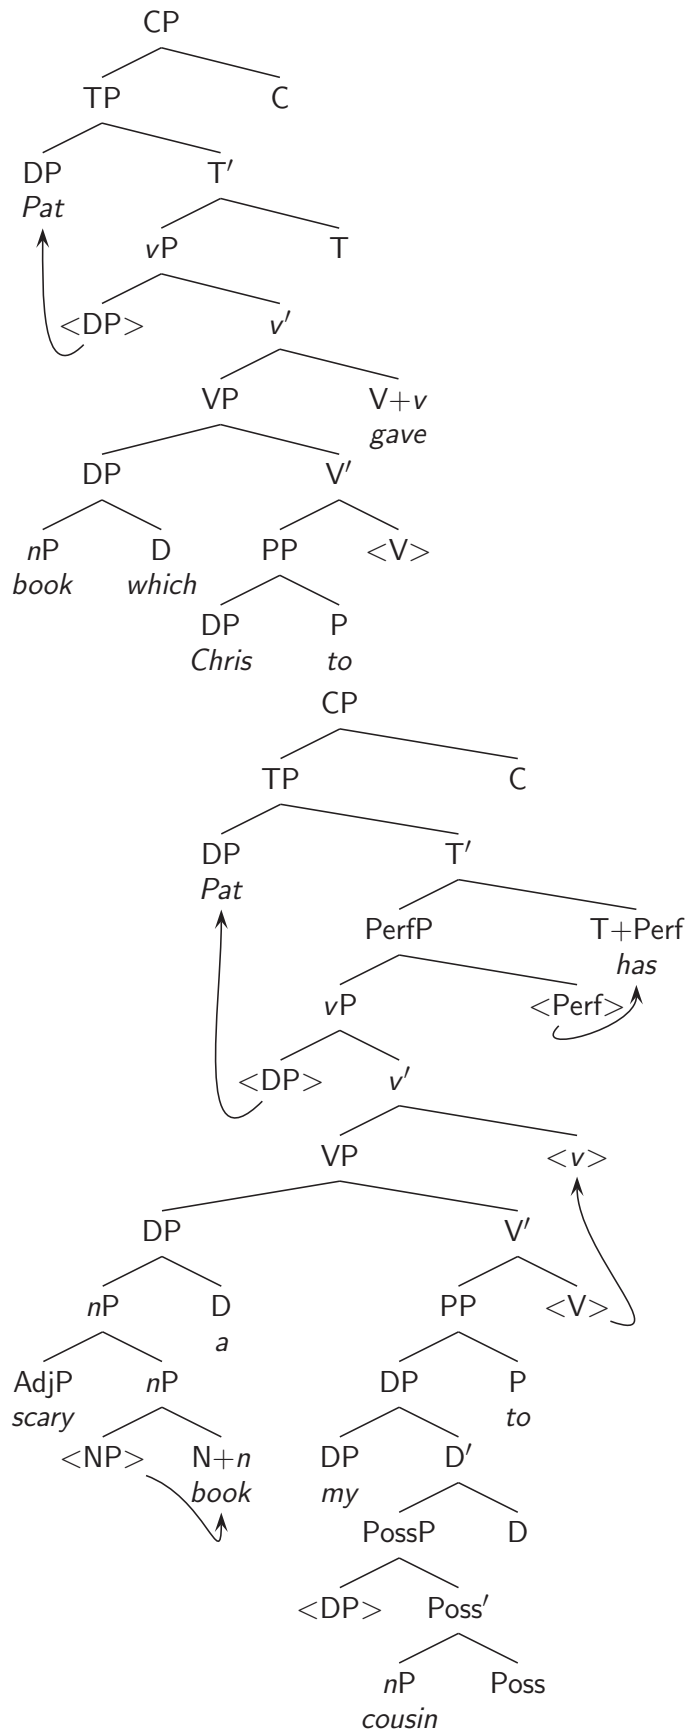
CP
TP C
DP *Pat* T′
*v*P T
<DP> *v*′
VP V+*v* *gave*
DP V′
*n*P *book* D *which* PP <V>
DP *Chris* P *to*

CP
TP C
DP *Pat* T′
PerfP T+Perf *has*
*v*P <Perf>
<DP> *v*′
VP <*v*>
DP V′
*n*P D *a* PP <V>
AdjP *scary* *n*P DP P *to*
<NP> N+*n* *book* DP *my* D′
PossP D
<DP> Poss′
*n*P *cousin* Poss